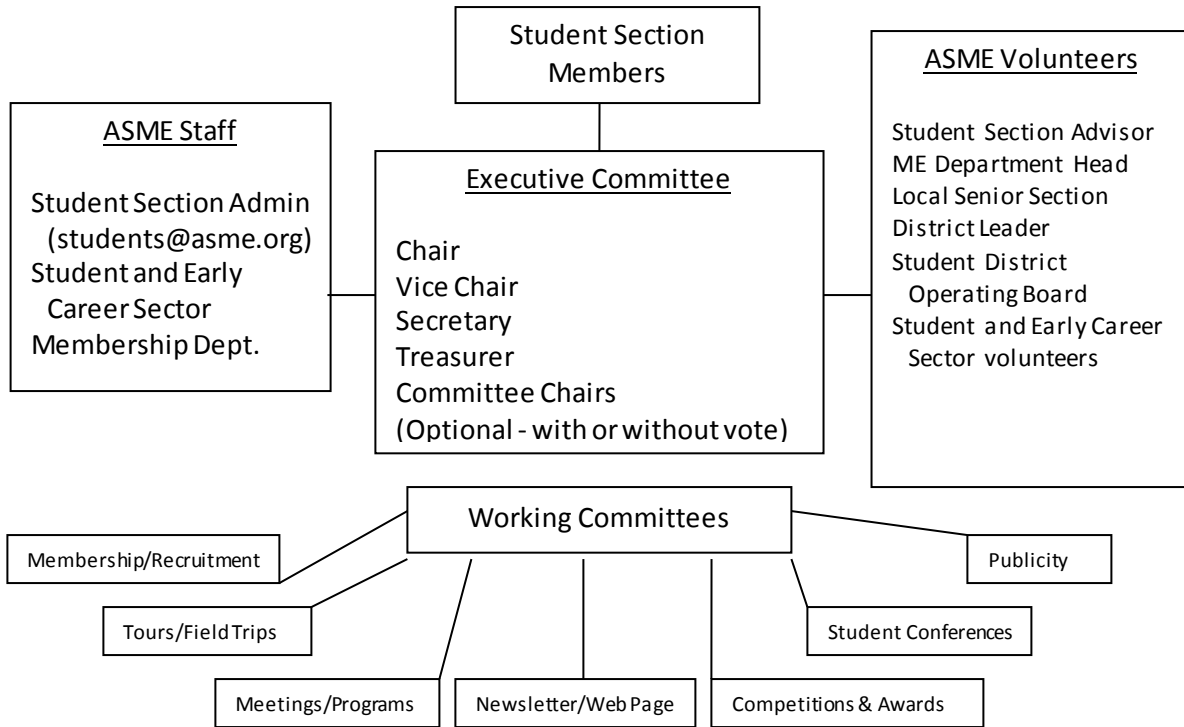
Student Section Members

ASME Staff

Student Section Admin (students@asme.org)
Student and Early Career Sector
Membership Dept.

Executive Committee

Chair
Vice Chair
Secretary
Treasurer
Committee Chairs
(Optional - with or without vote)

ASME Volunteers

Student Section Advisor
ME Department Head
Local Senior Section
District Leader
Student District Operating Board
Student and Early Career Sector volunteers

Working Committees

Membership/Recruitment

Publicity

Tours/Field Trips

Student Conferences

Meetings/Programs

Newsletter/Web Page

Competitions & Awards